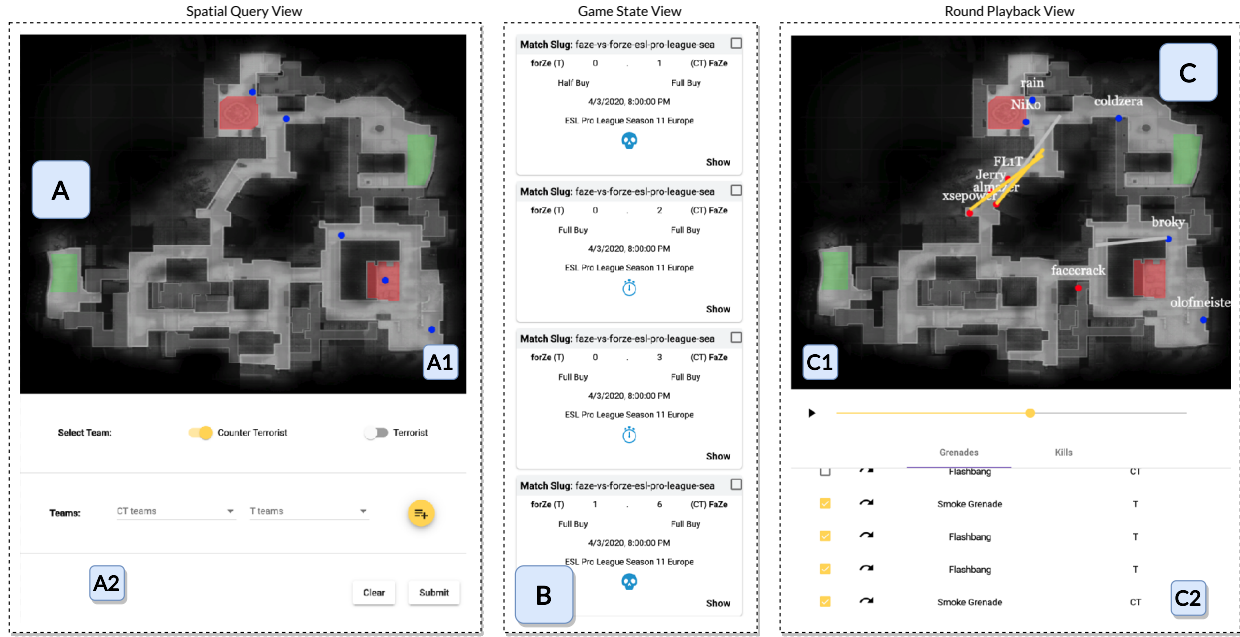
Spatial Query View

A

A1

Select Team: Counter Terrorist Terrorist

Teams: CT teams T teams

A2

Clear Submit

Game State View

Match Slug: faze-vs-forze-esl-pro-league-sea
forZe (T) 0 . 1 (CT) FaZe
Half Buy Full Buy
4/3/2020, 8:00:00 PM
ESL Pro League Season 11 Europe
Show

Match Slug: faze-vs-forze-esl-pro-league-sea
forZe (T) 0 . 2 (CT) FaZe
Full Buy Full Buy
4/3/2020, 8:00:00 PM
ESL Pro League Season 11 Europe
Show

Match Slug: faze-vs-forze-esl-pro-league-sea
forZe (T) 0 . 3 (CT) FaZe
Full Buy Full Buy
4/3/2020, 8:00:00 PM
ESL Pro League Season 11 Europe
Show

Match Slug: faze-vs-forze-esl-pro-league-sea
forZe (T) 1 . 6 (CT) FaZe
Full Buy Full Buy
4/3/2020, 8:00:00 PM
ESL Pro League Season 11 Europe
Show

B

Round Playback View

C

rain
NiKo
coldzera
FL1T
Jerry
almazer
xsepower
broky
facecrack
olofmeiste

C1

Grenades Kills

| | | Flashbang | CT |
|---|---|---|---|
| | | Smoke Grenade | T |
| | | Flashbang | T |
| | | Flashbang | T |
| | | Smoke Grenade | CT |

C2